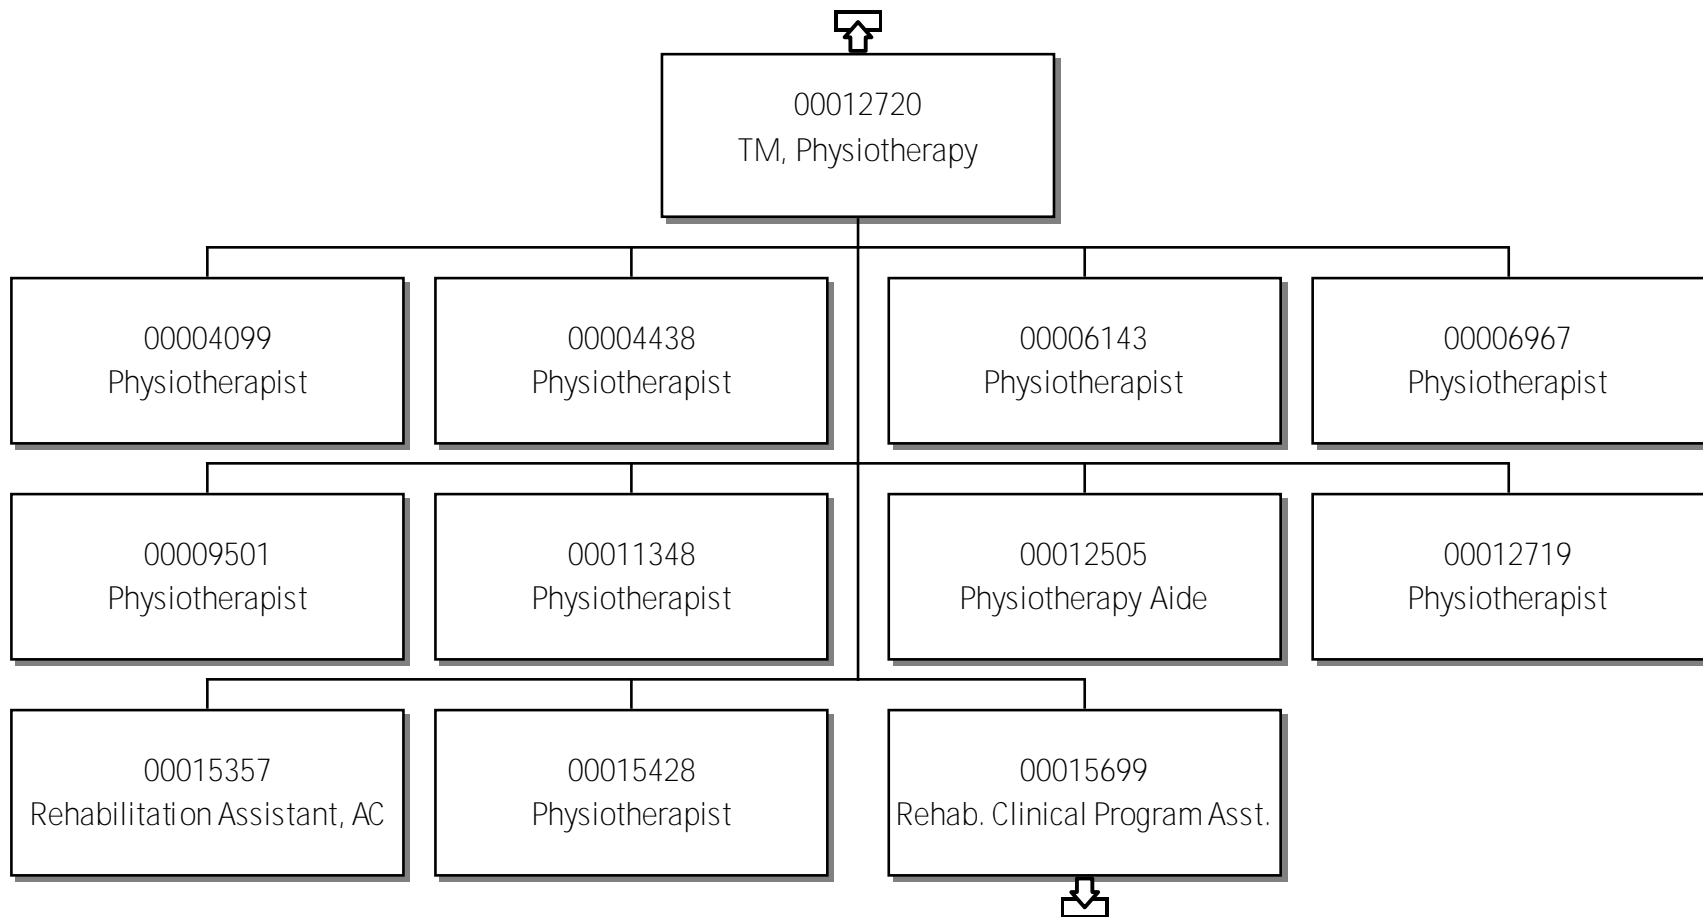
00012720
TM, Physiotherapy

00004099
Physiotherapist

00004438
Physiotherapist

00006143
Physiotherapist

00006967
Physiotherapist

00009501
Physiotherapist

00011348
Physiotherapist

00012505
Physiotherapy Aide

00012719
Physiotherapist

00015357
Rehabilitation Assistant, AC

00015428
Physiotherapist

00015699
Rehab. Clinical Program Asst.